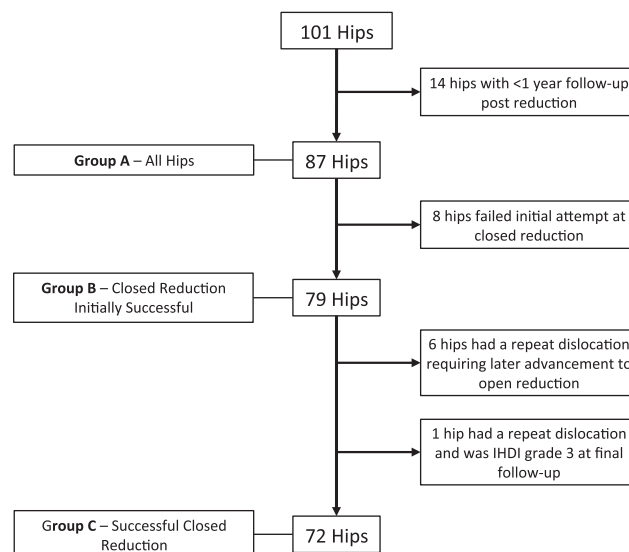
101 Hips

14 hips with <1 year follow-up post reduction

Group A – All Hips

87 Hips

8 hips failed initial attempt at closed reduction

Group B – Closed Reduction Initially Successful

79 Hips

6 hips had a repeat dislocation requiring later advancement to open reduction

1 hip had a repeat dislocation and was IHDI grade 3 at final follow-up

Group C – Successful Closed Reduction

72 Hips